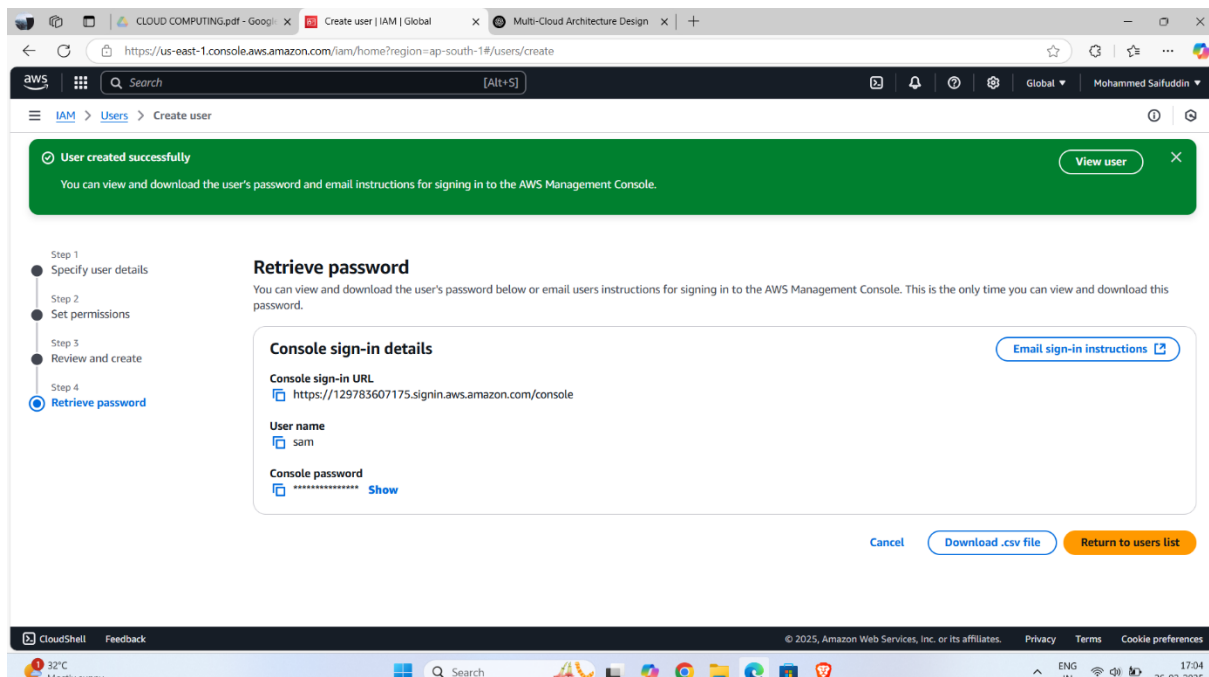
CLOUD COMPUTING.pdf - Googl
Create user | IAM | Global
Multi-Cloud Architecture Design

https://us-east-1.console.aws.amazon.com/iam/home?region=ap-south-1#/users/create

aws
Search
[Alt+S]
Global
Mohammed Saifuddin

IAM > Users > Create user

User created successfully
You can view and download the user's password and email instructions for signing in to the AWS Management Console.
View user

Step 1
Specify user details
Step 2
Set permissions
Step 3
Review and create
Step 4
Retrieve password

Retrieve password
You can view and download the user's password below or email users instructions for signing in to the AWS Management Console. This is the only time you can view and download this password.

Console sign-in details
Email sign-in instructions

Console sign-in URL
https://129783607175.signin.aws.amazon.com/console

User name
sam

Console password
*************** Show

Cancel
Download .csv file
Return to users list

CloudShell
Feedback
© 2025, Amazon Web Services, Inc. or its affiliates.
Privacy
Terms
Cookie preferences

32°C
Search
ENG
17:04